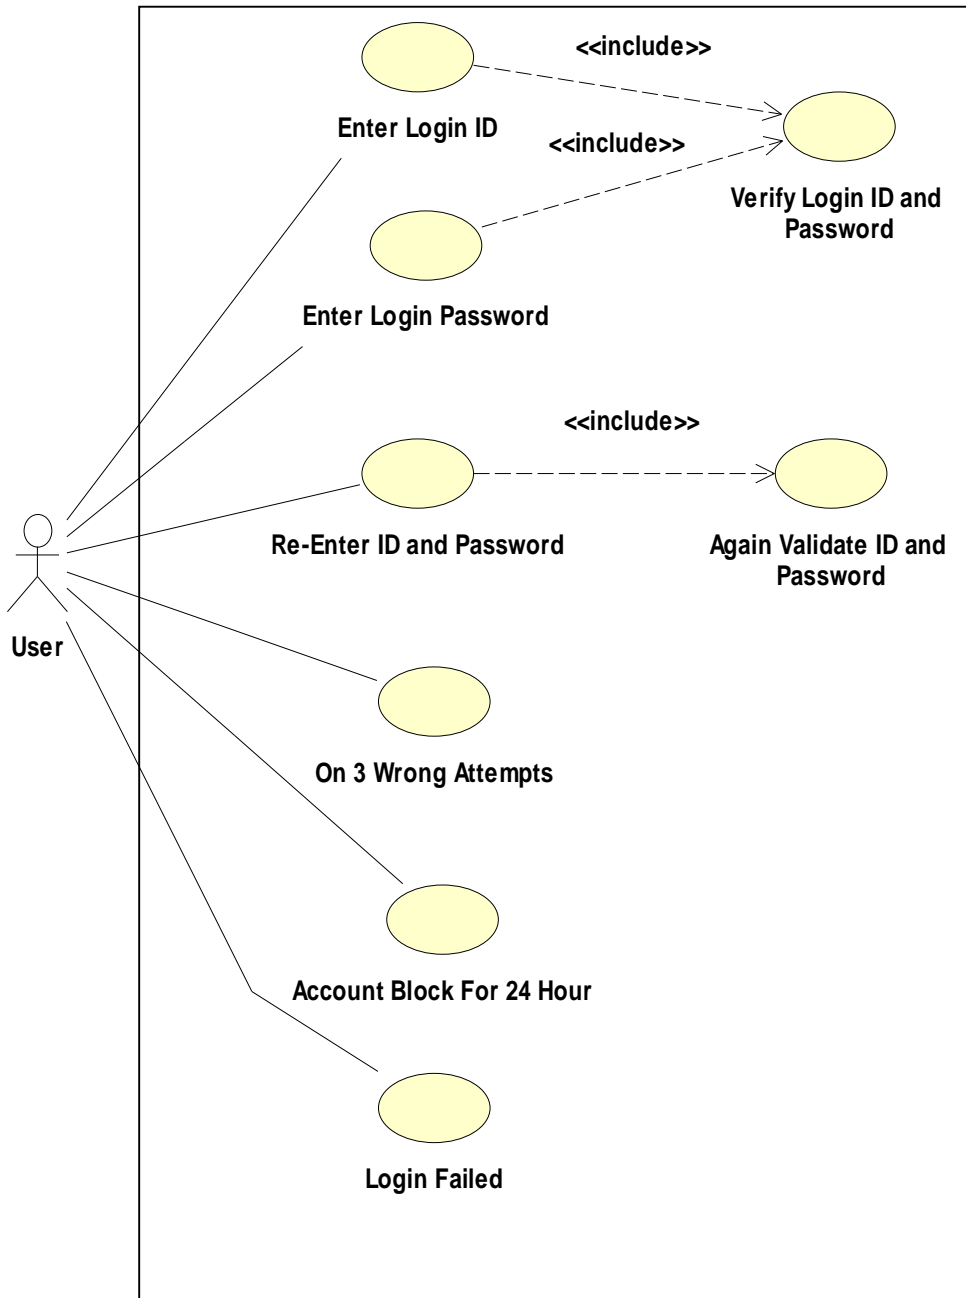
<<include>>

Enter Login ID

<<include>>

Verify Login ID and Password

Enter Login Password

<<include>>

User

Re-Enter ID and Password

Again Validate ID and Password

On 3 Wrong Attempts

Account Block For 24 Hour

Login Failed